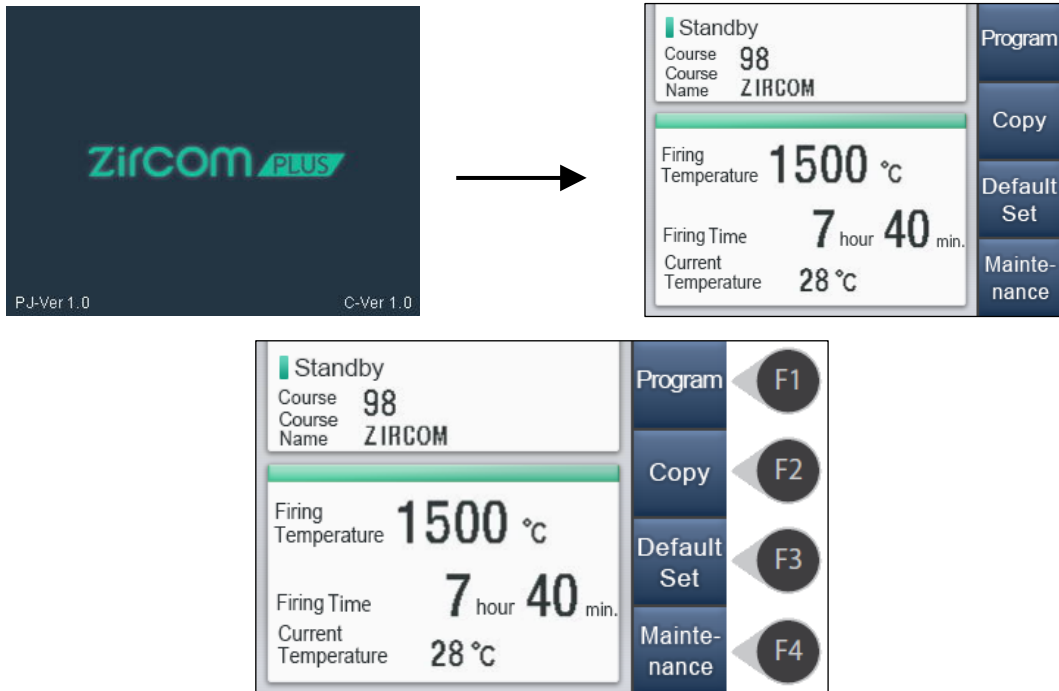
ZirCOM PLUS

PJ-Ver 1.0

C-Ver 1.0

Standby
Course 98
Course Name ZIRCOM

Firing Temperature 1500 ℃

Firing Time 7 hour 40 min.

Current Temperature 28 ℃

Program

Copy

Default Set

Maintenance

Standby
Course 98
Course Name ZIRCOM

Firing Temperature 1500 ℃

Firing Time 7 hour 40 min.

Current Temperature 28 ℃

Program F1

Copy F2

Default Set F3

Maintenance F4